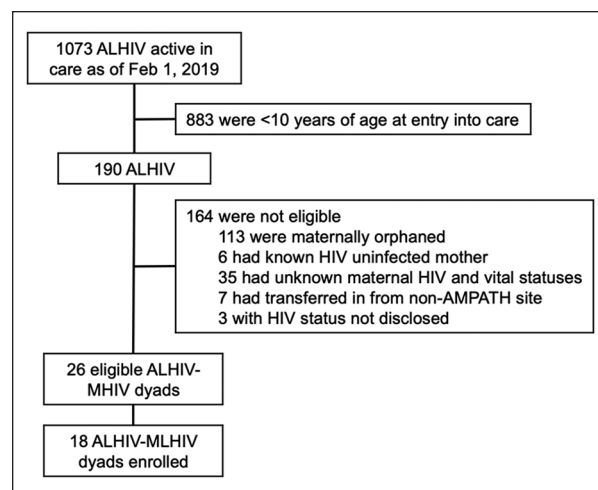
1073 ALHIV active in care as of Feb 1, 2019

883 were <10 years of age at entry into care

190 ALHIV

164 were not eligible
113 were maternally orphaned
6 had known HIV uninfected mother
35 had unknown maternal HIV and vital statuses
7 had transferred in from non-AMPATH site
3 with HIV status not disclosed

26 eligible ALHIV-MHIV dyads

18 ALHIV-MLHIV dyads enrolled